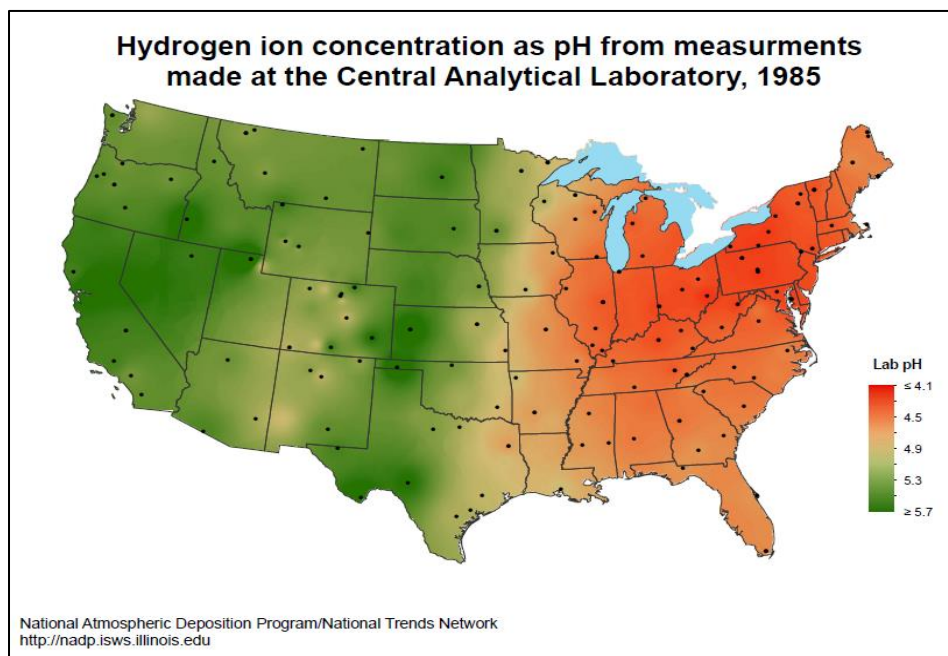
Hydrogen ion concentration as pH from measurments made at the Central Analytical Laboratory, 1985

Lab pH
≤ 4.1
4.5
4.9
5.3
≥ 5.7

National Atmospheric Deposition Program/National Trends Network
http://nadp.isws.illinois.edu